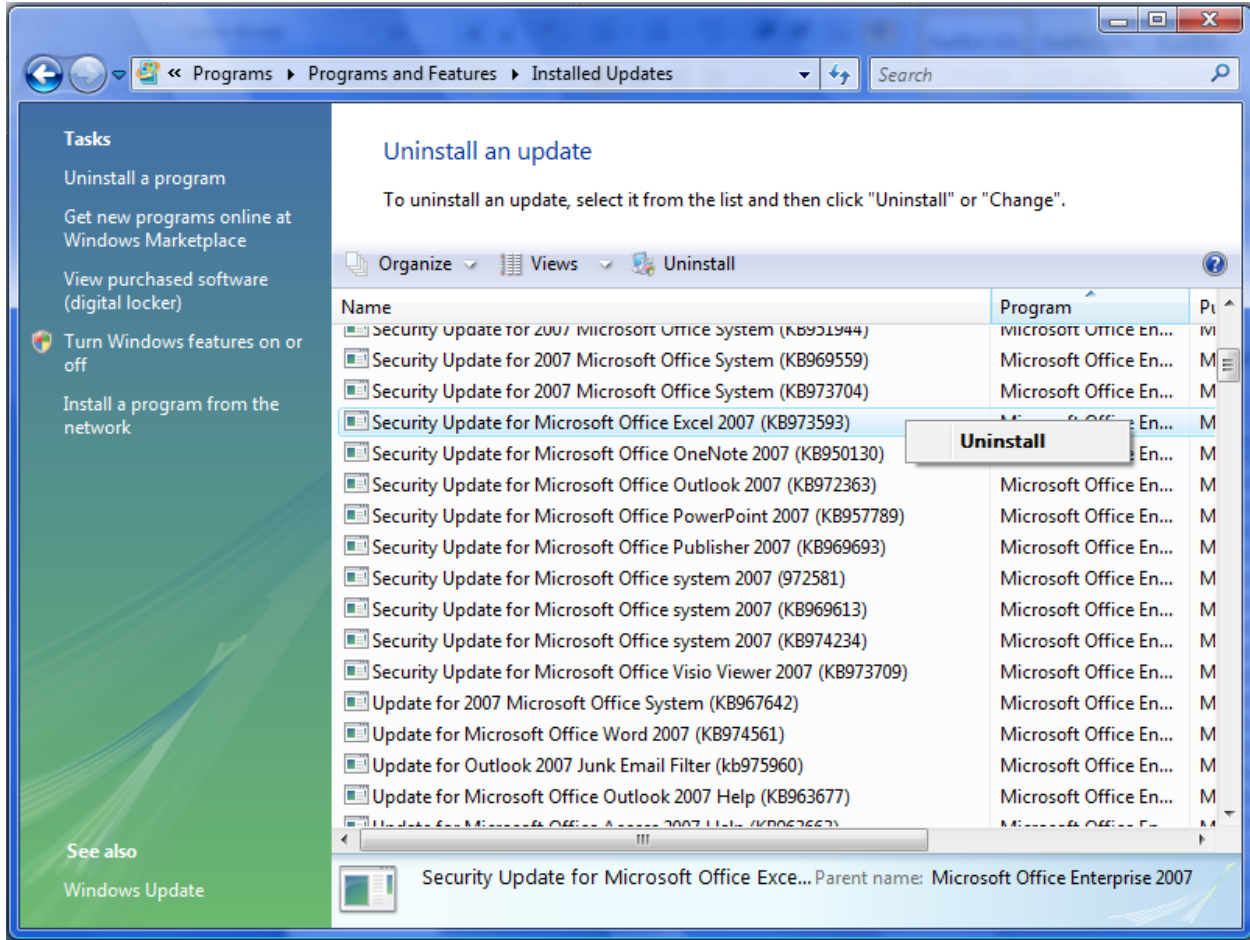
« Programs ▸ Programs and Features ▸ Installed Updates

Search

Tasks

Uninstall a program

Get new programs online at Windows Marketplace

View purchased software (digital locker)

Turn Windows features on or off

Install a program from the network

See also

Windows Update

Uninstall an update

To uninstall an update, select it from the list and then click "Uninstall" or "Change".

Organize Views Uninstall

| Name | Program | Pu |
|---|---|---|
| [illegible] | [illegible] | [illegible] |
| Security Update for 2007 Microsoft Office System (KB969559) | Microsoft Office En... | M |
| Security Update for 2007 Microsoft Office System (KB973704) | Microsoft Office En... | M |
| Security Update for Microsoft Office Excel 2007 (KB973593) | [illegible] En... | M |
| Security Update for Microsoft Office OneNote 2007 (KB950130) | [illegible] En... | M |
| Security Update for Microsoft Office Outlook 2007 (KB972363) | Microsoft Office En... | M |
| Security Update for Microsoft Office PowerPoint 2007 (KB957789) | Microsoft Office En... | M |
| Security Update for Microsoft Office Publisher 2007 (KB969693) | Microsoft Office En... | M |
| Security Update for Microsoft Office system 2007 (972581) | Microsoft Office En... | M |
| Security Update for Microsoft Office system 2007 (KB969613) | Microsoft Office En... | M |
| Security Update for Microsoft Office system 2007 (KB974234) | Microsoft Office En... | M |
| Security Update for Microsoft Office Visio Viewer 2007 (KB973709) | Microsoft Office En... | M |
| Update for 2007 Microsoft Office System (KB967642) | Microsoft Office En... | M |
| Update for Microsoft Office Word 2007 (KB974561) | Microsoft Office En... | M |
| Update for Outlook 2007 Junk Email Filter (kb975960) | Microsoft Office En... | M |
| Update for Microsoft Office Outlook 2007 Help (KB963677) | Microsoft Office En... | M |
| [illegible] | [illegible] | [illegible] |

Uninstall

Security Update for Microsoft Office Exce... Parent name: Microsoft Office Enterprise 2007